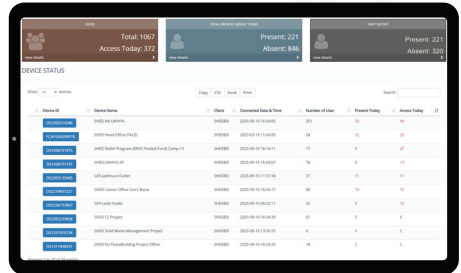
USERS
Total: 1067
Access Today: 372
view details

TOTAL PRESENT ABSENT TODAY
Present: 221
Absent: 846
view details

STAFF REPORT
Present: 221
Absent: 320
view details

DEVICE STATUS

Show [10] entries

Copy CSV Excel Print

Search:

| Device ID | Device Name | Client | Connected Date & Time | Number of User | Present Today | Access Today |
|---|---|---|---|---|---|---|
| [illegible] | SHED-NR-UKHIYA | SHEDBD | 2025-09-10 16:54:03 | 293 | 23 | 46 |
| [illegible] | SHED Head Office (FACE) | SHEDBD | 2025-09-11 14:43:09 | 24 | 12 | 25 |
| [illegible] | SHED WaSH Program (BRAC Pooled Fund) Camp-13 | SHEDBD | 2025-09-10 16:14:11 | 17 | 9 | 17 |
| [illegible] | SHED-UKHIYA-AF | SHEDBD | 2025-09-10 16:54:07 | 16 | 8 | 12 |
| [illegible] | GFA Jadimura Outlet | SHEDBD | 2025-09-10 11:37:34 | 27 | 10 | 10 |
| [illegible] | SHED Lascer Office Cox's Bazar | SHEDBD | 2025-09-10 16:50:17 | 80 | 10 | 20 |
| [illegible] | GFA Leda Outlet | SHEDBD | 2025-09-10 09:23:11 | 10 | 5 | 10 |
| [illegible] | SHED CE Project | SHEDBD | 2025-09-10 16:54:30 | 61 | 3 | 6 |
| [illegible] | SHED Solid Waste Management Project | SHEDBD | 2025-09-10 15:56:10 | 6 | 4 | 6 |
| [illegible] | SHED EU Peacebuilding Project Office | SHEDBD | 2025-09-10 16:54:33 | 18 | 3 | 5 |

Showing 1 to 10 of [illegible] entries